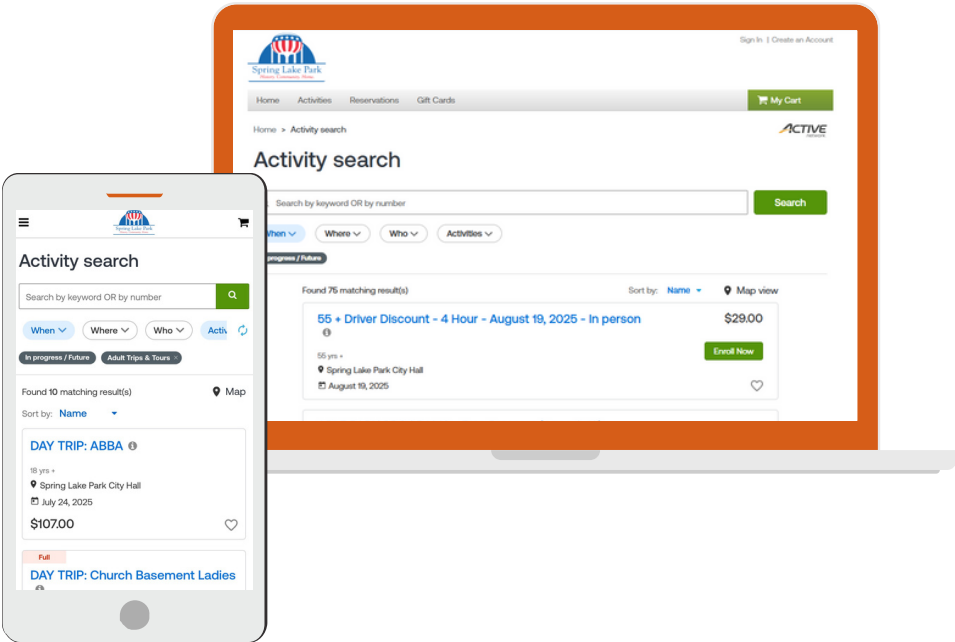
Spring Lake Park
Sign In | Create an Account
Home Activities Reservations Gift Cards
My Cart
Home > Activity search
ACTIVE
Activity search
Search by keyword OR by number
Search
When Where Who Activities
progress / Future
Found 75 matching result(s)
Sort by: Name
Map view
55 + Driver Discount - 4 Hour - August 19, 2025 - In person
$29.00
55 yrs +
Spring Lake Park City Hall
August 19, 2025
Enroll Now

Spring Lake Park
Activity search
Search by keyword OR by number
When Where Who Activ
In progress / Future
Adult Trips & Tours
Found 10 matching result(s)
Map
Sort by: Name
DAY TRIP: ABBA
18 yrs +
Spring Lake Park City Hall
July 24, 2025
$107.00
Full
DAY TRIP: Church Basement Ladies